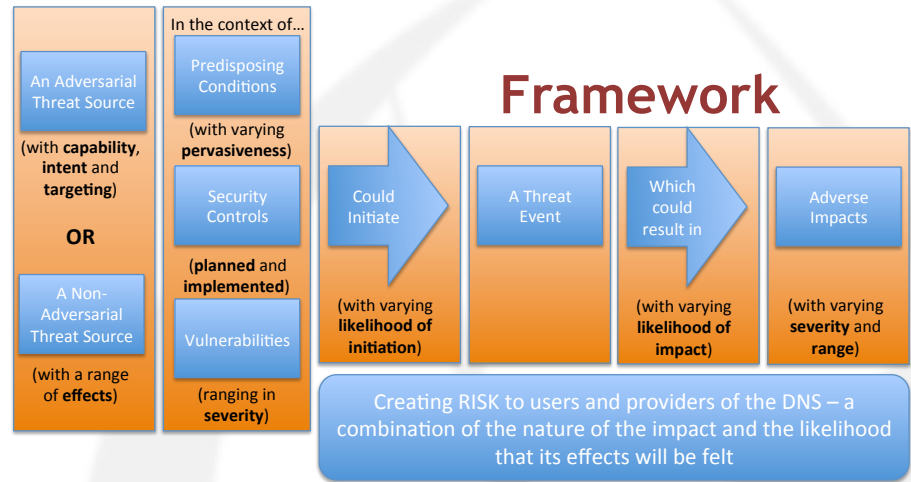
An Adversarial Threat Source

(with **capability**, **intent** and **targeting**)

**OR**

A Non-Adversarial Threat Source

(with a range of **effects**)

In the context of…

Predisposing Conditions

(with varying **pervasiveness**)

Security Controls

(**planned** and **implemented**)

Vulnerabilities

(ranging in **severity**)

Framework

Could Initiate

(with varying **likelihood of initiation**)

A Threat Event

Which could result in

(with varying **likelihood of impact**)

Adverse Impacts

(with varying **severity** and **range**)

Creating RISK to users and providers of the DNS – a combination of the nature of the impact and the likelihood that its effects will be felt